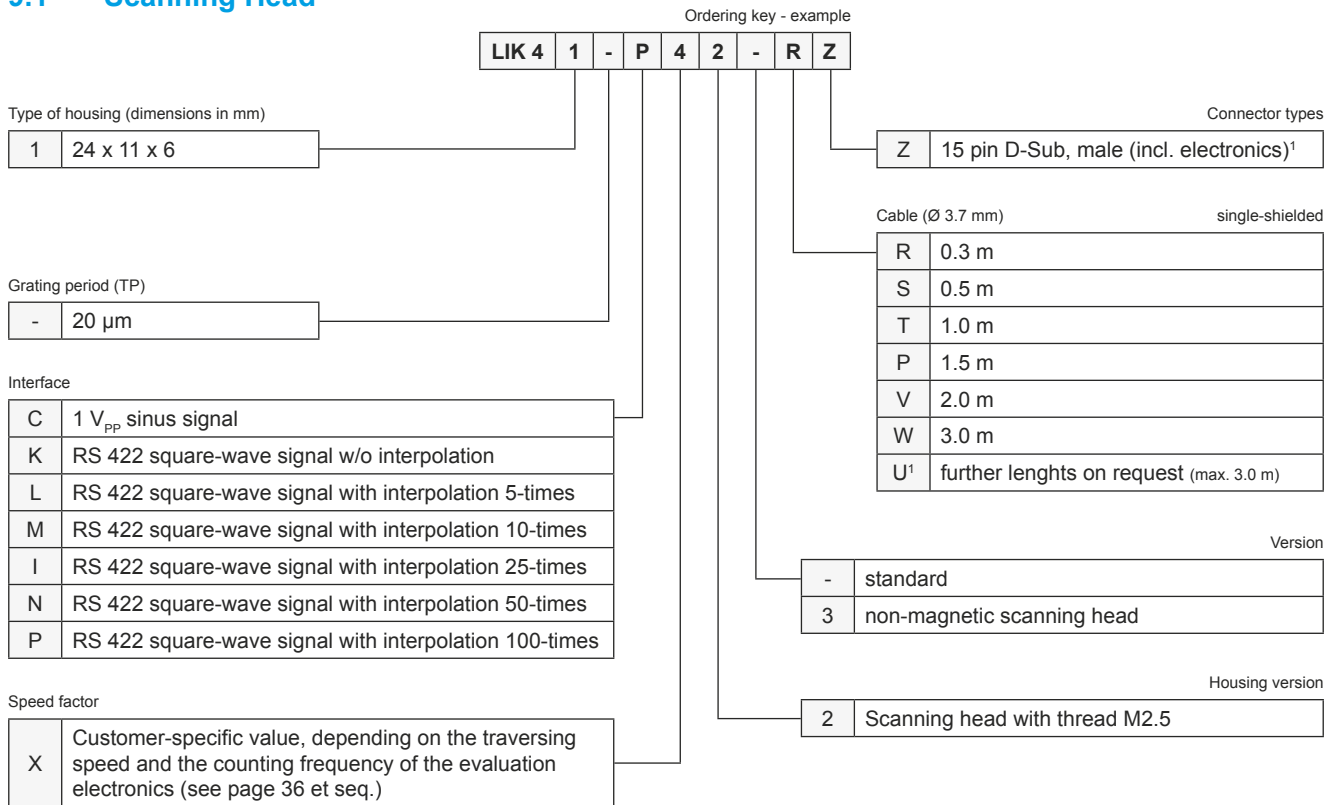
9.1 Scanning Head

Ordering key - example

| LIK 4 | 1 | - | P | 4 | 2 | - | R | Z |
|---|---|---|---|---|---|---|---|---|

Type of housing (dimensions in mm)

| 1 | 24 x 11 x 6 |
|---|---|

Grating period (TP)

| - | 20 µm |
|---|---|

Interface

| C | 1 $V_{PP}$ sinus signal |
|---|---|
| K | RS 422 square-wave signal w/o interpolation |
| L | RS 422 square-wave signal with interpolation 5-times |
| M | RS 422 square-wave signal with interpolation 10-times |
| I | RS 422 square-wave signal with interpolation 25-times |
| N | RS 422 square-wave signal with interpolation 50-times |
| P | RS 422 square-wave signal with interpolation 100-times |

Speed factor

| X | Customer-specific value, depending on the traversing speed and the counting frequency of the evaluation electronics (see page 36 et seq.) |
|---|---|

Connector types

| Z | 15 pin D-Sub, male (incl. electronics)$^1$ |
|---|---|

Cable (Ø 3.7 mm) single-shielded

| R | 0.3 m |
|---|---|
| S | 0.5 m |
| T | 1.0 m |
| P | 1.5 m |
| V | 2.0 m |
| W | 3.0 m |
| U$^1$ | further lenghts on request (max. 3.0 m) |

Version

| - | standard |
|---|---|
| 3 | non-magnetic scanning head |

Housing version

| 2 | Scanning head with thread M2.5 |
|---|---|